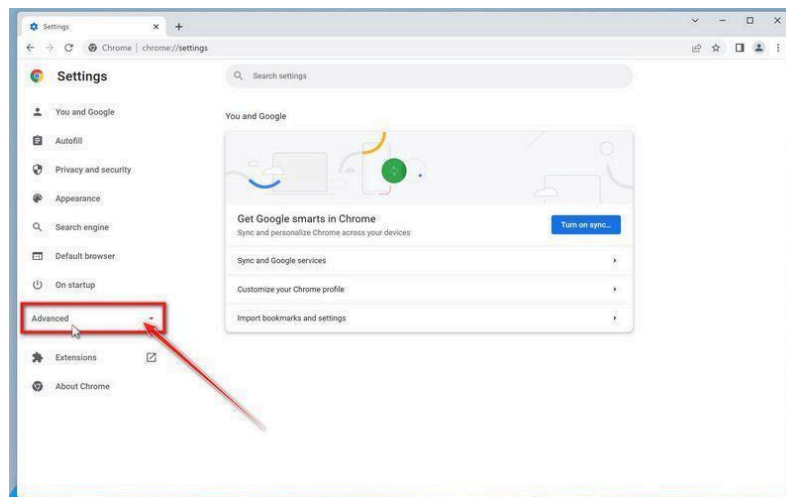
Settings

Chrome | chrome://settings

Settings

Search settings

You and Google

Autofill

Privacy and security

Appearance

Search engine

Default browser

On startup

Advanced

Extensions

About Chrome

You and Google

Get Google smarts in Chrome

Sync and personalize Chrome across your devices

Turn on sync...

Sync and Google services

Customize your Chrome profile

Import bookmarks and settings